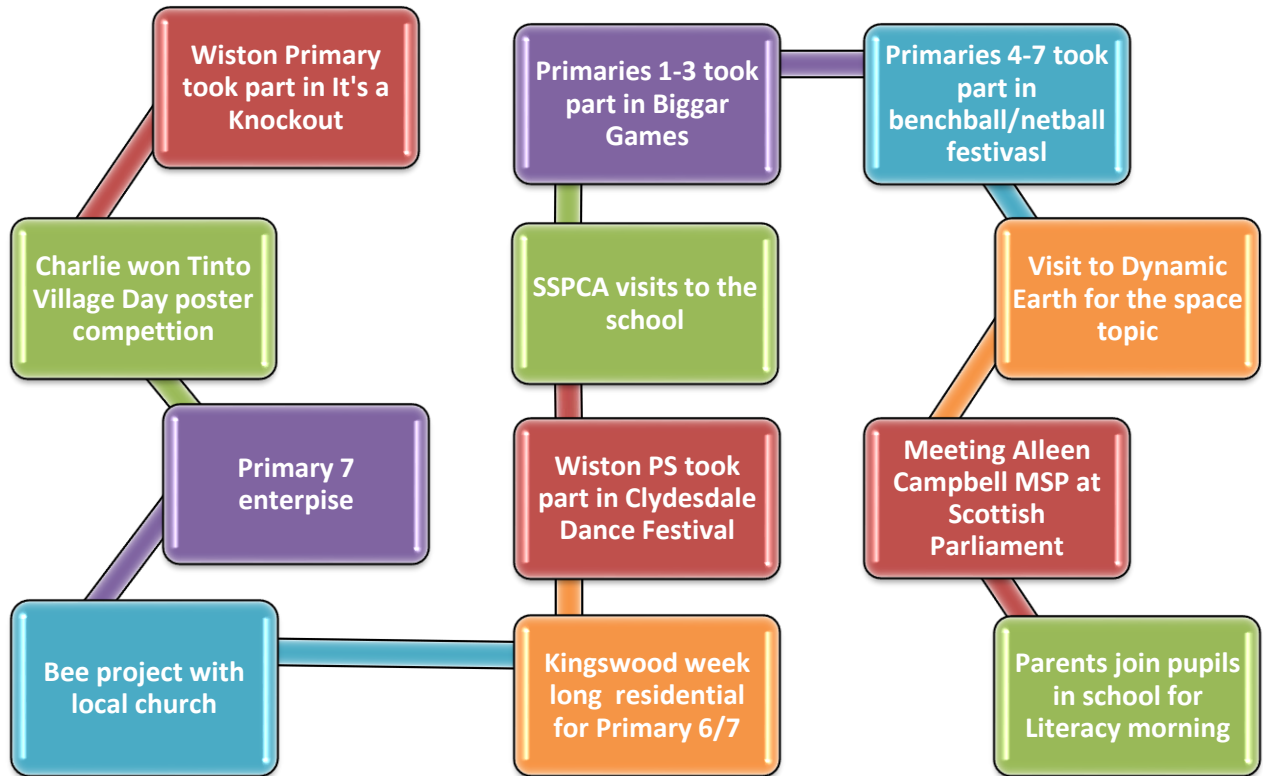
Wiston Primary took part in It's a Knockout

Charlie won Tinto Village Day poster competiton

Primary 7 enterpise

Bee project with local church

Kingswood week long residential for Primary 6/7

Wiston PS took part in Clydesdale Dance Festival

SSPCA visits to the school

Primaries 1-3 took part in Biggar Games

Primaries 4-7 took part in benchball/netball festivasl

Visit to Dynamic Earth for the space topic

Meeting Aileen Campbell MSP at Scottish Parliament

Parents join pupils in school for Literacy morning